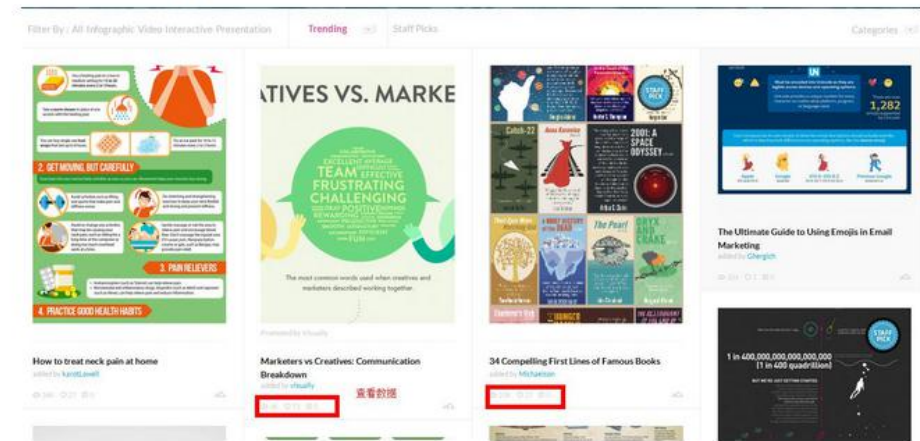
Filter By : All Infographic Video Interactive Presentation

Trending

Staff Picks

Categories

2. GET MOVING, BUT CAREFULLY

3. PAIN RELIEVERS

4. PRACTICE GOOD HEALTH HABITS

How to treat neck pain at home

added by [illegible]

ATIVES VS. MARKE

EXCELLENT AVERAGE TEAM EFFECTIVE FRUSTRATING CHALLENGING POSITIVE REWARDING FUN

The most common words used when creatives and marketers described working together.

Promoted by Visually

Marketers vs Creatives: Communication Breakdown

added by visually

查看數据

Catch-22

Anna Karenina

2001: A SPACE ODYSSEY

The Pearl

ORYX AND CRAKE

STAFF PICK

34 Compelling First Lines of Famous Books

added by Michaelson

1,282

The Ultimate Guide to Using Emojis in Email Marketing

added by Ghergich

STAFF PICK

1 in 400,000,000,000,000,000 (1 in 400 quadrillion)